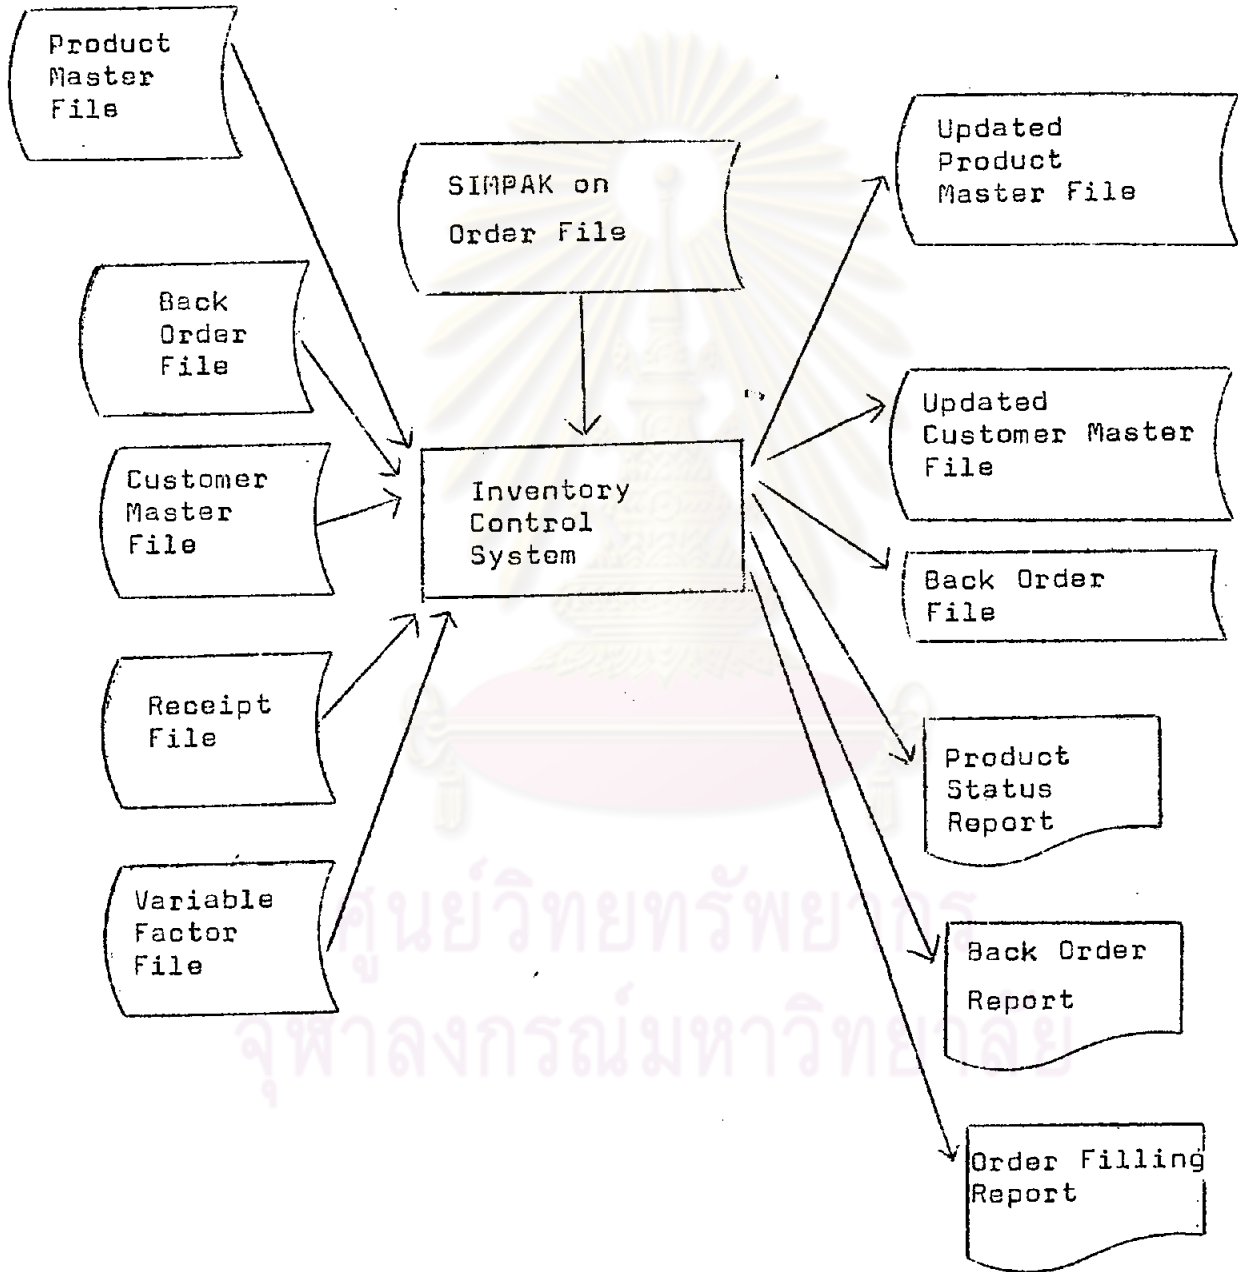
Product Master File

SIMPAK on Order File

Updated Product Master File

Back Order File

Customer Master File

Inventory Control System

Updated Customer Master File

Back Order File

Receipt File

Variable Factor File

Product Status Report

Back Order Report

Order Filling Report

ศูนย์วิทยทรัพยากร
จุฬาลงกรณ์มหาวิทยาลัย